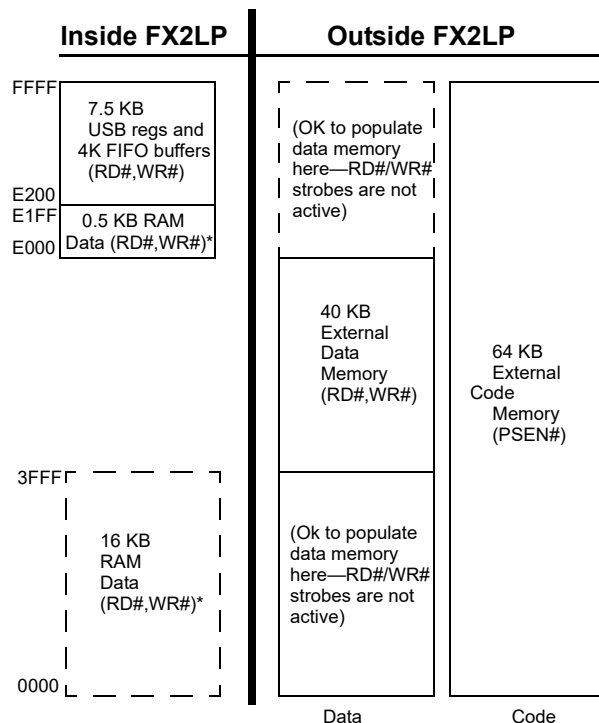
Inside FX2LP

Outside FX2LP

FFFF

7.5 KB USB regs and 4K FIFO buffers (RD#,WR#)

E200

E1FF

0.5 KB RAM Data (RD#,WR#)*

E000

(OK to populate data memory here—RD#/WR# strobes are not active)

40 KB External Data Memory (RD#,WR#)

64 KB External Code Memory (PSEN#)

3FFF

16 KB RAM Data (RD#,WR#)*

(Ok to populate data memory here—RD#/WR# strobes are not active)

0000

Data

Code